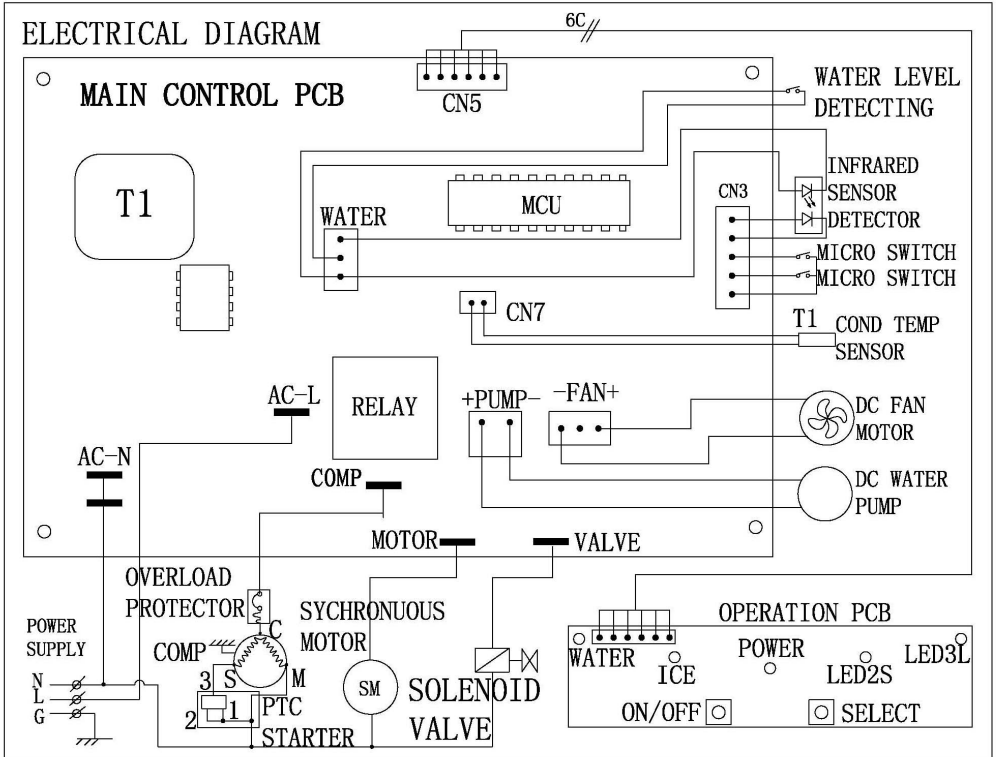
ELECTRICAL DIAGRAM

6C

MAIN CONTROL PCB

CN5

WATER LEVEL DETECTING

T1

INFRARED SENSOR DETECTOR

WATER

MCU

CN3

MICRO SWITCH

MICRO SWITCH

CN7

T1 COND TEMP SENSOR

AC-L

RELAY

+PUMP-

-FAN+

DC FAN MOTOR

AC-N

COMP

DC WATER PUMP

MOTOR

VALVE

OVERLOAD PROTECTOR

SYCHRONUOUS MOTOR

POWER SUPPLY

COMP

C

S

M

3

2

1

PTC STARTER

N

L

G

SM

SOLENOID VALVE

OPERATION PCB

WATER

ICE

POWER

LED2S

LED3L

ON/OFF

SELECT